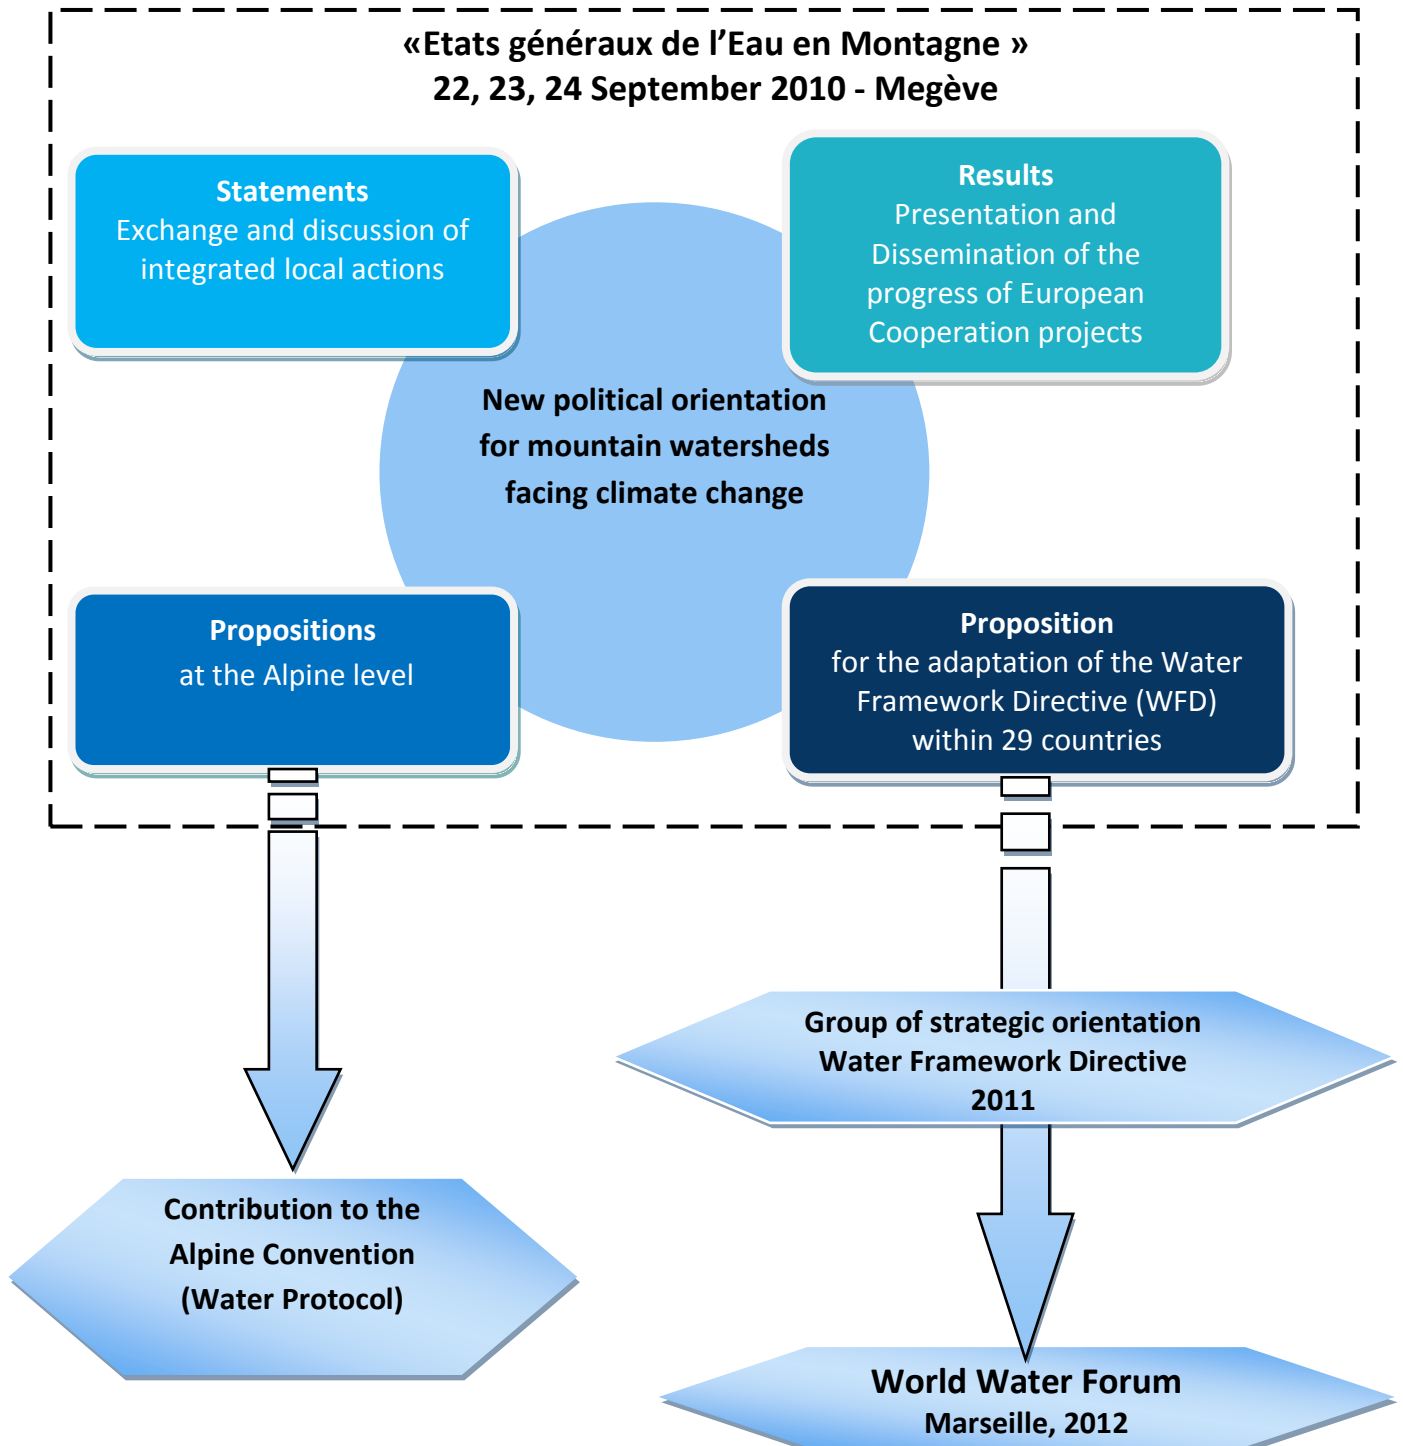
«Etats généraux de l’Eau en Montagne »
22, 23, 24 September 2010 - Megève

Statements
Exchange and discussion of integrated local actions

Results
Presentation and Dissemination of the progress of European Cooperation projects

New political orientation for mountain watersheds facing climate change

Propositions
at the Alpine level

Proposition
for the adaptation of the Water Framework Directive (WFD) within 29 countries

Group of strategic orientation
Water Framework Directive
2011

Contribution to the Alpine Convention (Water Protocol)

World Water Forum
Marseille, 2012